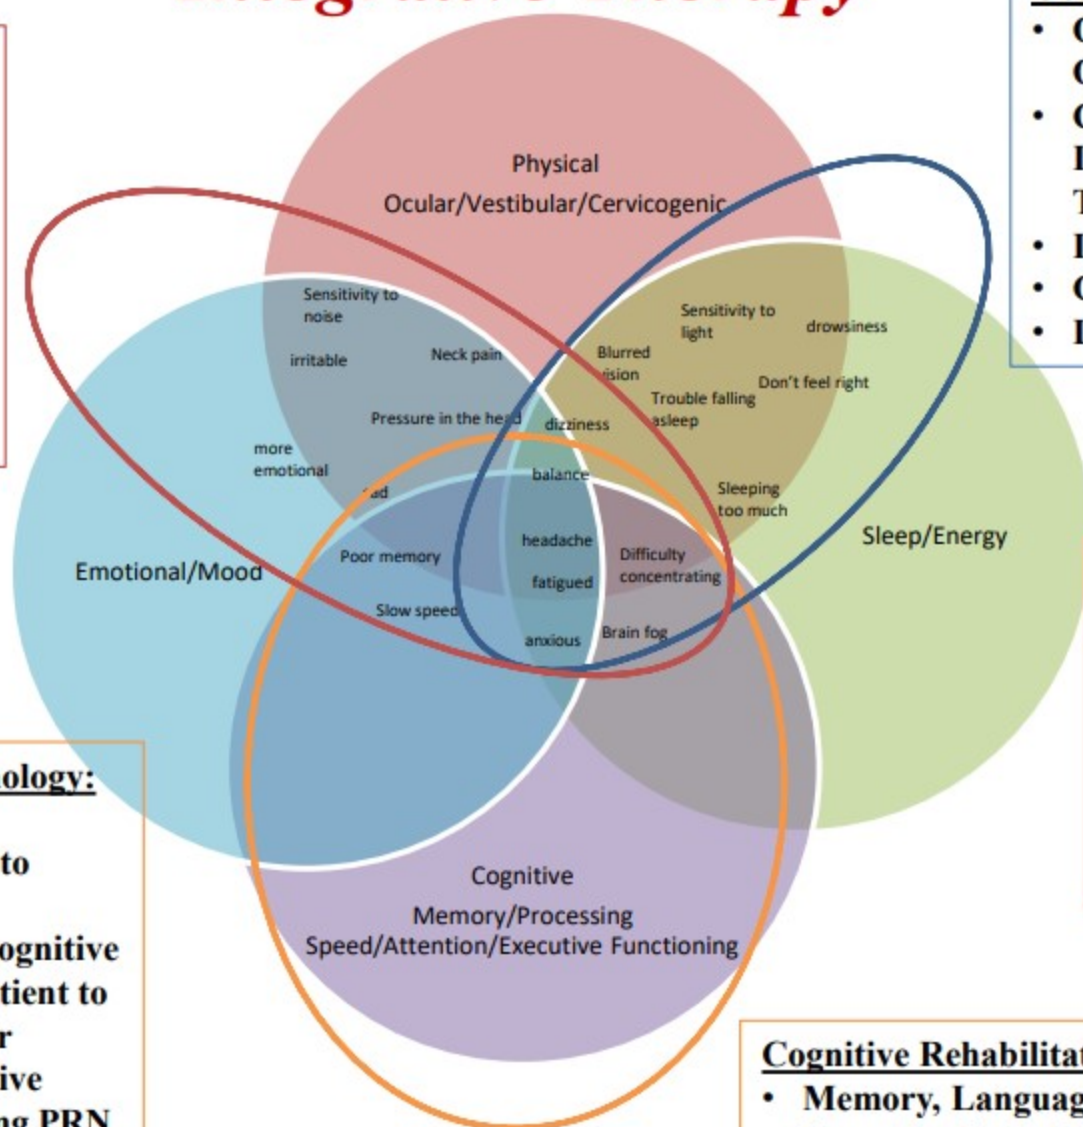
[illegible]

• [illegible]
• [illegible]
T
• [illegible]
• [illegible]
• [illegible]

Physical
Ocular/Vestibular/Cervicogenic

Sensitivity to noise
irritable
Neck pain
Pressure in the head
more emotional
sad
Blurred vision
Sensitivity to light
drowsiness
Don't feel right
Trouble falling asleep
dizziness
balance
Sleeping too much
headache
Difficulty concentrating
fatigued
Poor memory
Slow speed
anxious
Brain fog

Emotional/Mood

Sleep/Energy

Cognitive
Memory/Processing
Speed/Attention/Executive Functioning

ology:
to
ognitive
tient to
r
ive
ng PRN

Cognitive Rehabilitat
• Memory, Languag